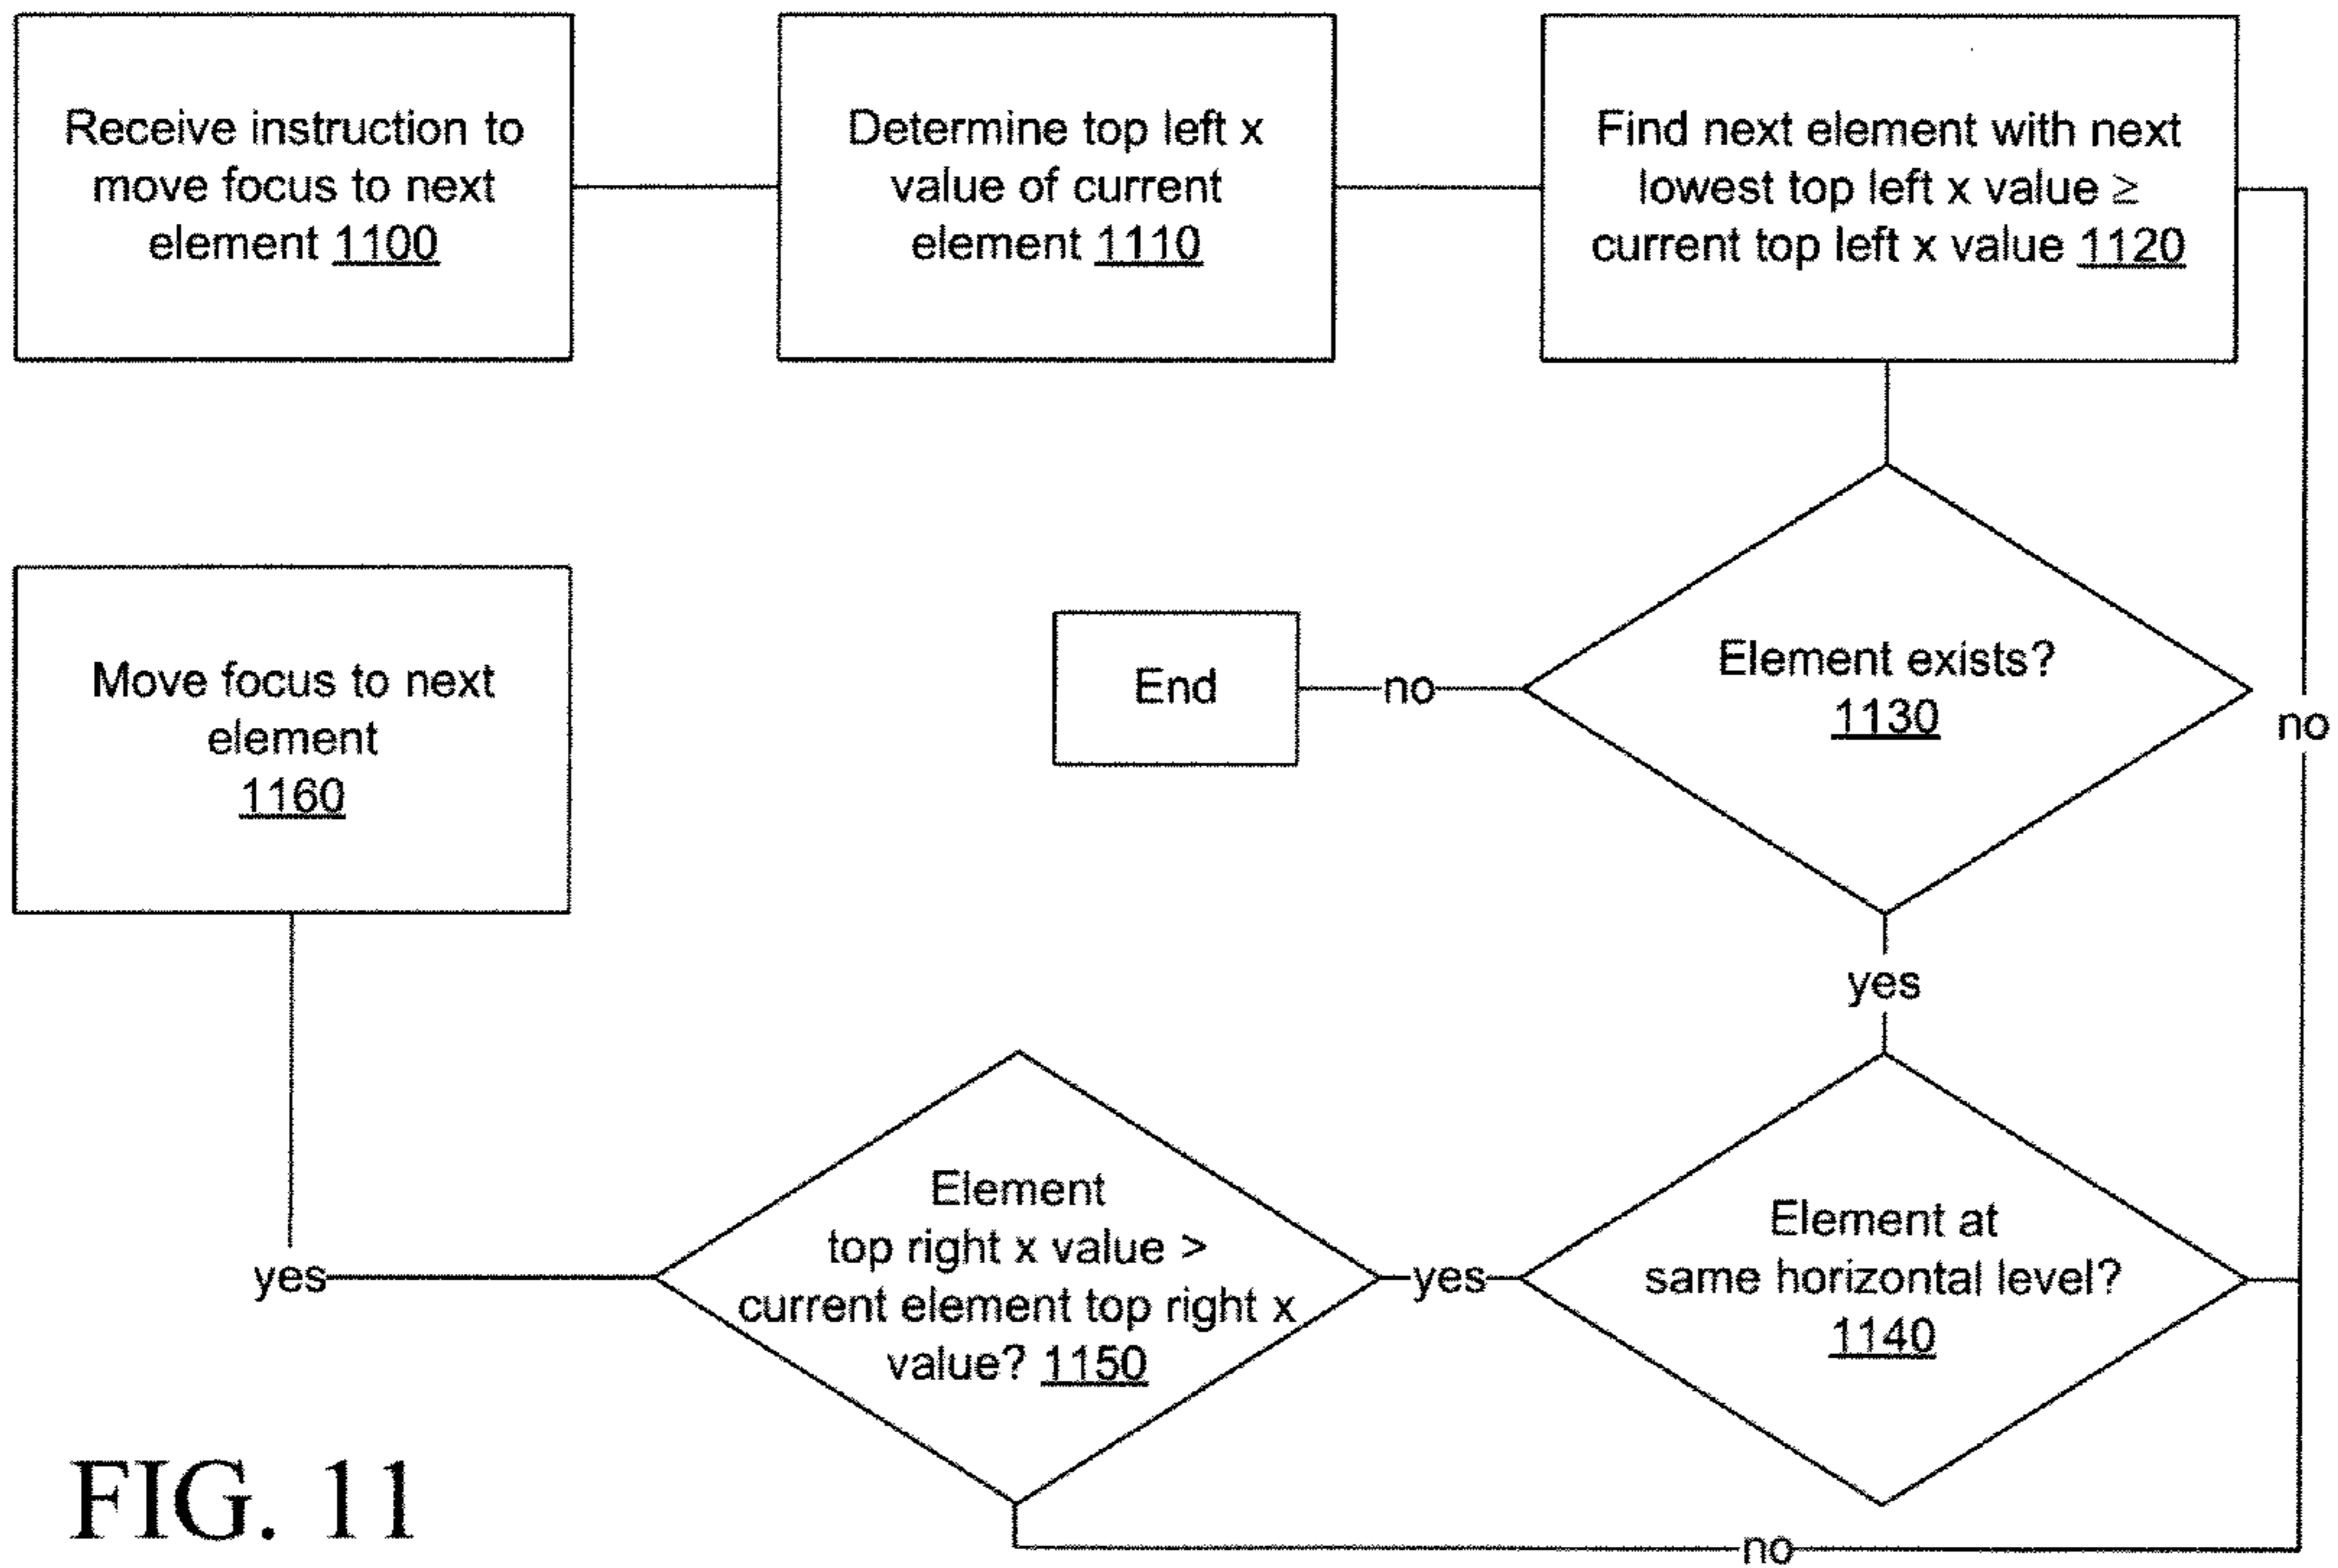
Receive instruction to move focus to next element 1100

Determine top left x value of current element 1110

Find next element with next lowest top left x value ≥ current top left x value 1120

Move focus to next element 1160

End

no

Element exists? 1130

no

yes

Element top right x value > current element top right x value? 1150

yes

yes

Element at same horizontal level? 1140

FIG. 11

no